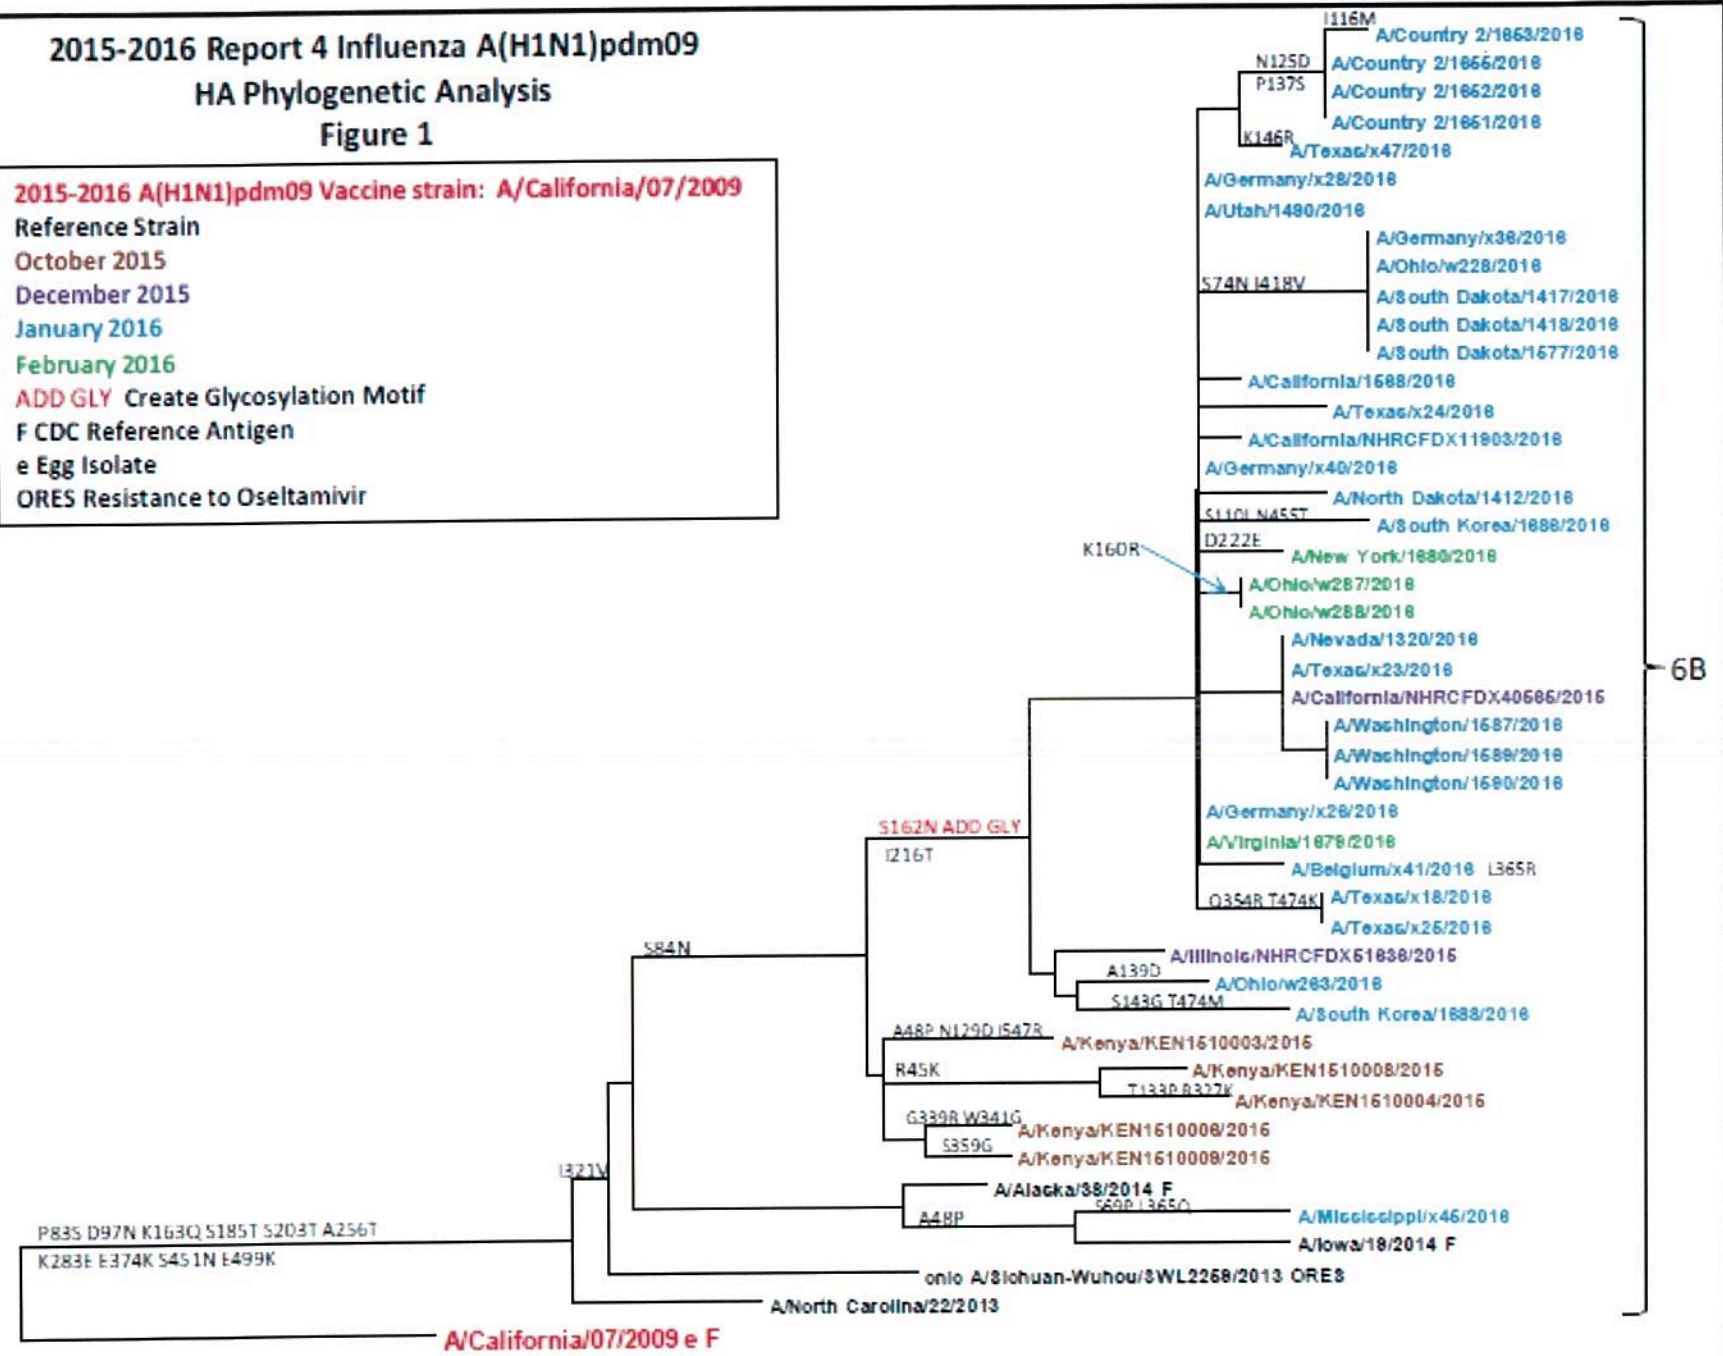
2015-2016 Report 4 Influenza A(H1N1)pdm09
HA Phylogenetic Analysis
Figure 1

2015-2016 A(H1N1)pdm09 Vaccine strain: A/California/07/2009
Reference Strain
October 2015
December 2015
January 2016
February 2016
ADD GLY Create Glycosylation Motif
F CDC Reference Antigen
e Egg Isolate
ORES Resistance to Oseltamivir

I116M
A/Country 2/1653/2016
N125D
P137S
A/Country 2/1655/2016
A/Country 2/1652/2016
A/Country 2/1651/2016
K146R
A/Texas/x47/2016
A/Germany/x28/2016
A/Utah/1480/2016
A/Germany/x36/2016
A/Ohio/w228/2016
S74N I418V
A/South Dakota/1417/2016
A/South Dakota/1418/2016
A/South Dakota/1577/2016
A/California/1688/2016
A/Texas/x24/2016
A/California/NHRCFDX11903/2016
A/Germany/x40/2016
A/North Dakota/1412/2016
S110L N455T
A/South Korea/1888/2016
D222E
A/New York/1680/2016
K160R
A/Ohio/w287/2016
A/Ohio/w288/2016
A/Nevada/1320/2016
A/Texas/x23/2016
A/California/NHRCFDX40585/2015
A/Washington/1587/2016
A/Washington/1589/2016
A/Washington/1590/2016
A/Germany/x26/2016
S162N ADD GLY
A/Virginia/1679/2016
I216T
A/Belgium/x41/2016 L365R
Q354R T474K
A/Texas/x18/2016
A/Texas/x25/2016
S84N
A/Illinois/NHRCFDX51838/2015
A139D
A/Ohio/w263/2016
S143G T474M
A/South Korea/1888/2016
A48P N129D I547R
A/Kenya/KEN1510003/2015
R45K
A/Kenya/KEN1510008/2015
T133P R327K
A/Kenya/KEN1510004/2015
G339R W341G
A/Kenya/KEN1510006/2016
S359G
A/Kenya/KEN1510009/2016
I321V
A/Alaska/38/2014 F
S69P L365Q
A48P
A/Mississippi/x46/2016
P83S D97N K163Q S185T S203T A256T
A/Iowa/18/2014 F
K283E E374K S451N E499K
onlo A/Sichuan-Wuhou/SWL2268/2013 ORES
A/North Carolina/22/2013
A/California/07/2009 e F
6B